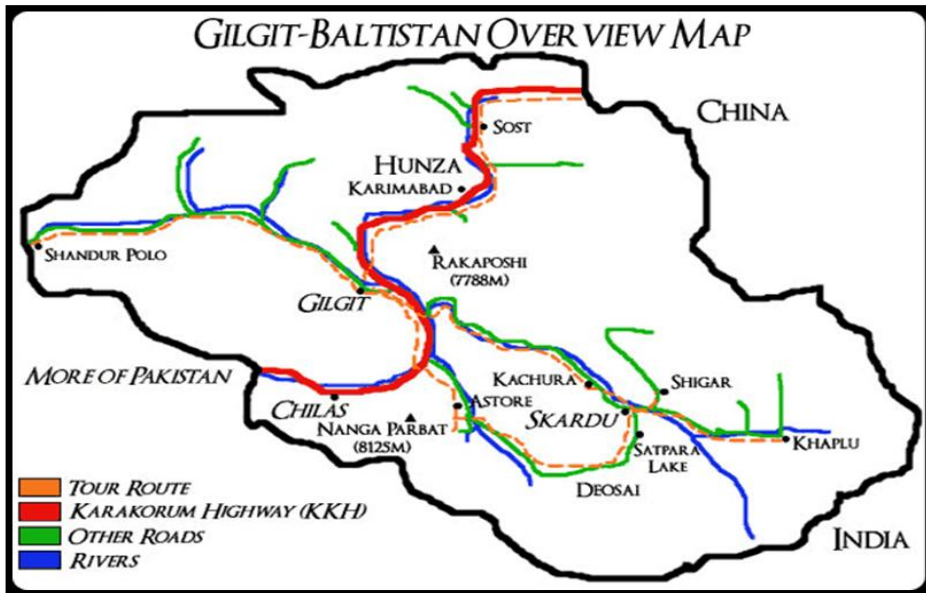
GILGIT-BALTISTAN OVERVIEW MAP

CHINA

SOST

HUNZA

KARIMABAD

SHANDUR POLO

RAKAPOSHI (7788M)

GILGIT

MORE OF PAKISTAN

KACHURA

SHIGAR

ASTORE

SKARDU

CHILAS

NANGA PARBAT (8125M)

SATPARA LAKE

KHAPLU

DEOSAI

INDIA

TOUR ROUTE
KARAKORUM HIGHWAY (KKH)
OTHER ROADS
RIVERS